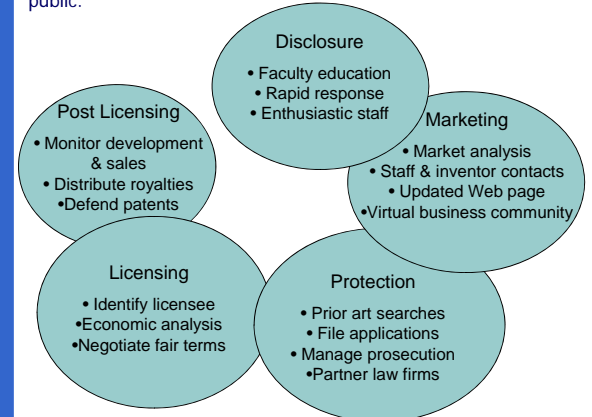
public.

Disclosure
• Faculty education
• Rapid response
• Enthusiastic staff

Marketing
• Market analysis
• Staff & inventor contacts
• Updated Web page
•Virtual business community

Post Licensing
• Monitor development & sales
• Distribute royalties
•Defend patents

Licensing
• Identify licensee
•Economic analysis
•Negotiate fair terms

Protection
• Prior art searches
• File applications
• Manage prosecution
•Partner law firms